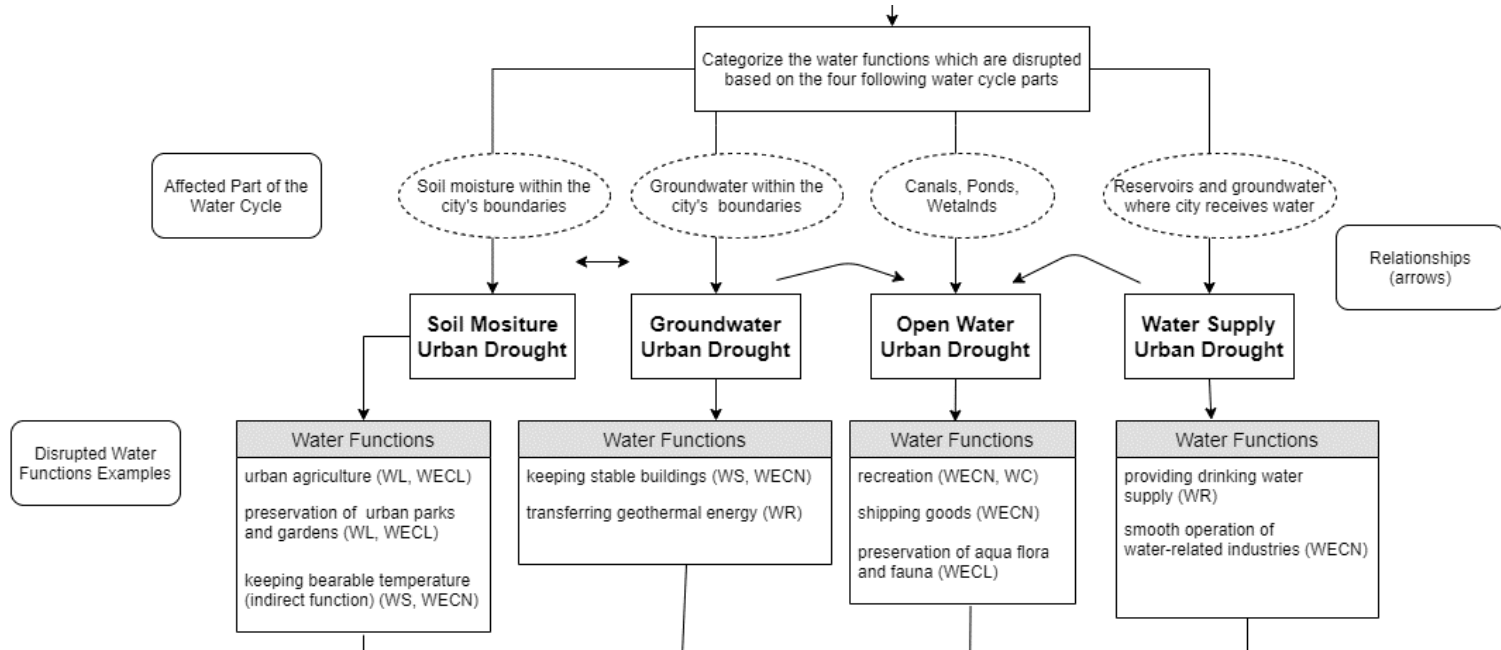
Categorize the water functions which are disrupted based on the four following water cycle parts

Affected Part of the Water Cycle

Soil moisture within the city's boundaries

Groundwater within the city's boundaries

Canals, Ponds, Wetalnds

Reservoirs and groundwater where city receives water

Relationships (arrows)

Soil Mositure Urban Drought

Groundwater Urban Drought

Open Water Urban Drought

Water Supply Urban Drought

Disrupted Water Functions Examples

Water Functions

urban agriculture (WL, WECL)

preservation of urban parks and gardens (WL, WECL)

keeping bearable temperature (indirect function) (WS, WECN)

Water Functions

keeping stable buildings (WS, WECN)

transferring geothermal energy (WR)

Water Functions

recreation (WECN, WC)

shipping goods (WECN)

preservation of aqua flora and fauna (WECL)

Water Functions

providing drinking water supply (WR)

smooth operation of water-related industries (WECN)